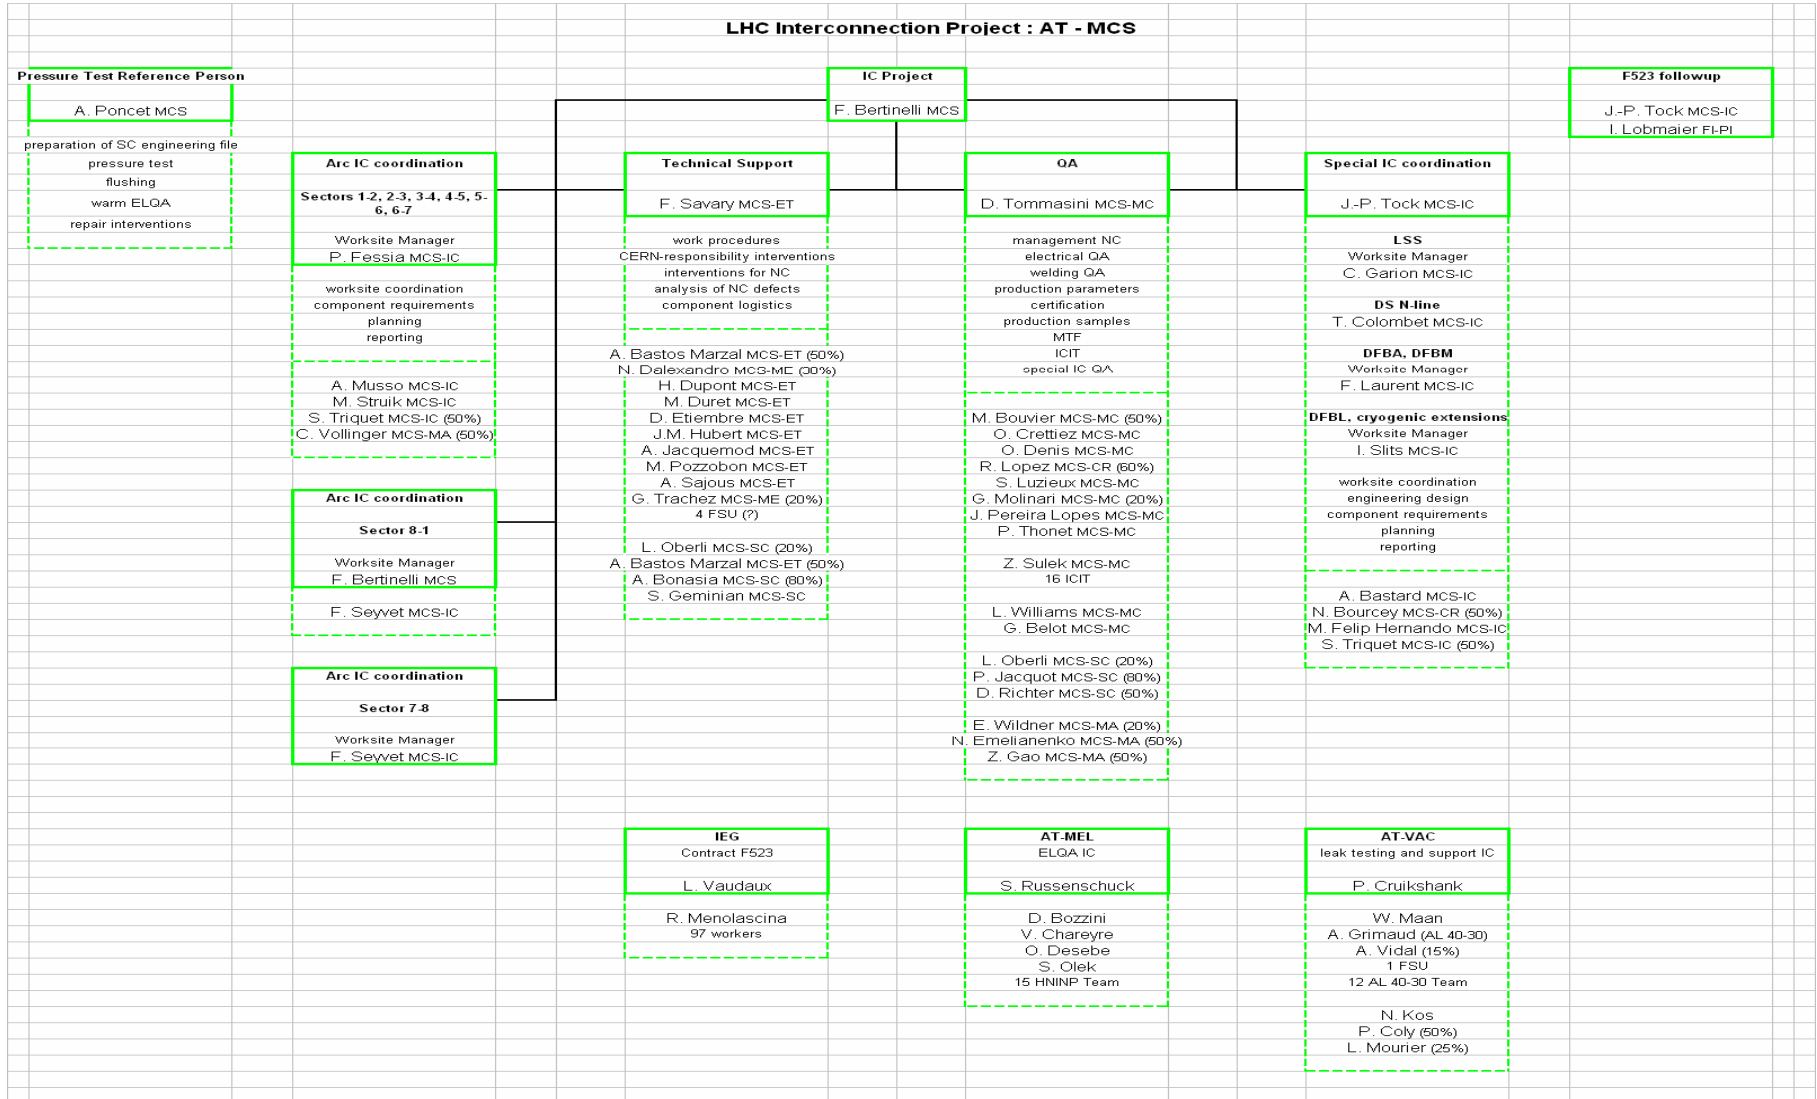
LHC Interconnection Project : AT - MCS

Pressure Test Reference Person
A. Poncet MCS
preparation of SC engineering file
pressure test
flushing
warm ELQA
repair interventions

IC Project
F. Bertinelli MCS

F523 followup
J.-P. Tock MCS-IC
I. Lobmaier FI-PI

Arc IC coordination
Sectors 1-2, 2-3, 3-4, 4-5, 5-6, 6-7
Worksite Manager
P. Fessia MCS-IC
worksite coordination
component requirements
planning
reporting
A. Musso MCS-IC
M. Struik MCS-IC
S. Triquet MCS-IC (50%)
C. Vollinger MCS-MA (50%)

Technical Support
F. Savary MCS-ET
work procedures
CERN-responsibility interventions
interventions for NC
analysis of NC defects
component logistics
A. Bastos Marzal MCS-ET (50%)
N. Dalexandro MCS-ME (30%)
H. Dupont MCS-ET
M. Duret MCS-ET
D. Etiembre MCS-ET
J.M. Hubert MCS-ET
A. Jacquemod MCS-ET
M. Pozzobon MCS-ET
A. Sajous MCS-ET
G. Trachez MCS-ME (20%)
4 FSU (?)
L. Oberli MCS-SC (20%)
A. Bastos Marzal MCS-ET (50%)
A. Bonasia MCS-SC (80%)
S. Geminian MCS-SC

QA
D. Tommasini MCS-MC
management NC
electrical QA
welding QA
production parameters
certification
production samples
MTF
ICIT
special IC QA
M. Bouvier MCS-MC (50%)
O. Crettiez MCS-MC
O. Denis MCS-MC
R. Lopez MCS-CR (60%)
S. Luzieux MCS-MC
G. Molinari MCS-MC (20%)
J. Pereira Lopes MCS-MC
P. Thonet MCS-MC
Z. Sulek MCS-MC
16 ICIT
L. Williams MCS-MC
G. Belot MCS-MC
L. Oberli MCS-SC (20%)
P. Jacquot MCS-SC (80%)
D. Richter MCS-SC (50%)
E. Wildner MCS-MA (20%)
N. Emelianenko MCS-MA (50%)
Z. Gao MCS-MA (50%)

Special IC coordination
J.-P. Tock MCS-IC
LSS
Worksite Manager
C. Garion MCS-IC
DS N-line
T. Colombet MCS-IC
DFBA, DFBM
Worksite Manager
F. Laurent MCS-IC
DFBL, cryogenic extensions
Worksite Manager
I. Slits MCS-IC
worksite coordination
engineering design
component requirements
planning
reporting
A. Bastard MCS-IC
N. Bourcey MCS-CR (50%)
M. Felip Hernando MCS-IC
S. Triquet MCS-IC (50%)

Arc IC coordination
Sector 8-1
Worksite Manager
F. Bertinelli MCS
F. Seyvet MCS-IC

Arc IC coordination
Sector 7-8
Worksite Manager
F. Seyvet MCS-IC

IEG
Contract F523
L. Vaudaux
R. Menolascina
97 workers

AT-MEL
ELQA IC
S. Russenschuck
D. Bozzini
V. Chareyre
O. Desebe
S. Olek
15 HNINP Team

AT-VAC
leak testing and support IC
P. Cruikshank
W. Maan
A. Grimaud (AL 40-30)
A. Vidal (15%)
1 FSU
12 AL 40-30 Team
N. Kos
P. Coly (50%)
L. Mourier (25%)